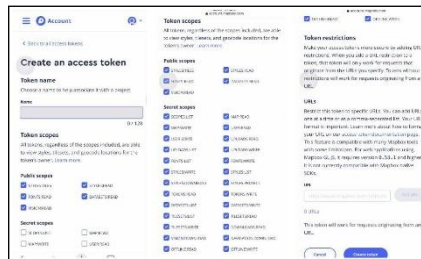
Account

< Back to all access tokens

Create an access token

Token name

Choose a name for your token that is unique

Name

0 / 128

Token scopes

All tokens, regardless of the scopes included, are able to view styles, tilesets, and geocode locations for the token's owner. Learn more.

Public scopes

STYLES:TILES
STYLES:READ
FONTS:READ
DATASETS:READ
VISION:READ

Secret scopes

Token scopes

All tokens, regardless of the scopes included, are able to view styles, tilesets, and geocode locations for the token's owner. Learn more.

Public scopes

STYLES:TILES
STYLES:READ
FONTS:READ
DATASETS:READ
VISION:READ

Secret scopes

SCOPES:LIST
MAP:READ
MAP:WRITE
USER:READ
USER:WRITE
UPLOADS:READ
UPLOADS:LIST
UPLOADS:WRITE
FONTS:LIST
FONTS:WRITE
STYLES:WRITE
STYLES:LIST
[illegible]
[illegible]
TOKENS:READ
TOKENS:WRITE
DATASETS:LIST
DATASETS:WRITE
TILESETS:LIST
TILESETS:READ
TILESETS:WRITE
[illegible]
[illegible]
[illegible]
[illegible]
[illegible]

Token restrictions

Make your access tokens more secure by adding URL restrictions. When you add a URL restriction to a token, that token will only work for requests that originate from the URLs you specify. Tokens without restrictions will work for requests originating from any URL.

URLs

Restrict this token to specific URLs. You can add URLs one at a time or as a comma-separated list. Your URL format is important. Learn more about how to format your URLs or use our interactive demo. This feature is compatible with many Mapbox tools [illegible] some limitations. For web applications using Mapbox GL JS, it requires version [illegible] and higher. It is not currently compatible with Mapbox mobile SDKs.

URL

0 URLs

This token will work for requests originating from any URL.

Cancel
Create token